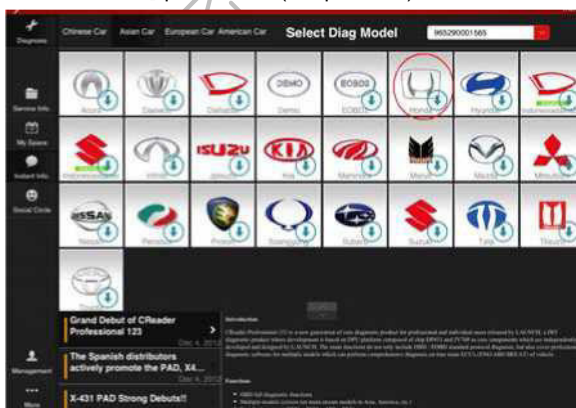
Diagnose

Chinese Car Asian Car European Car American Car

Select Diag Model

965290001565

Service Info

My Space

Instant Info

Social Circle

Management

More

Acura

Daewoo

Daihatsu

DEMO

Demo

EOBD2

EOBD

Honda

Hyundai

Indonesia

Indonesia

Infiniti

ISUZU

Isuzu

KIA

Kia

Mahindra

Maruti

Mazda

Mitsubishi

NISSAN

Nissan

Perodua

Proton

Ssangyong

Subaru

Suzuki

Tata

Thaco

Toyota

Grand Debut of CReader Professional 123

Dec 4, 2012

The Spanish distributors actively promote the PAD, X4...

Dec 4, 2012

X-431 PAD Strong Debuts!!

Introduction

Functions